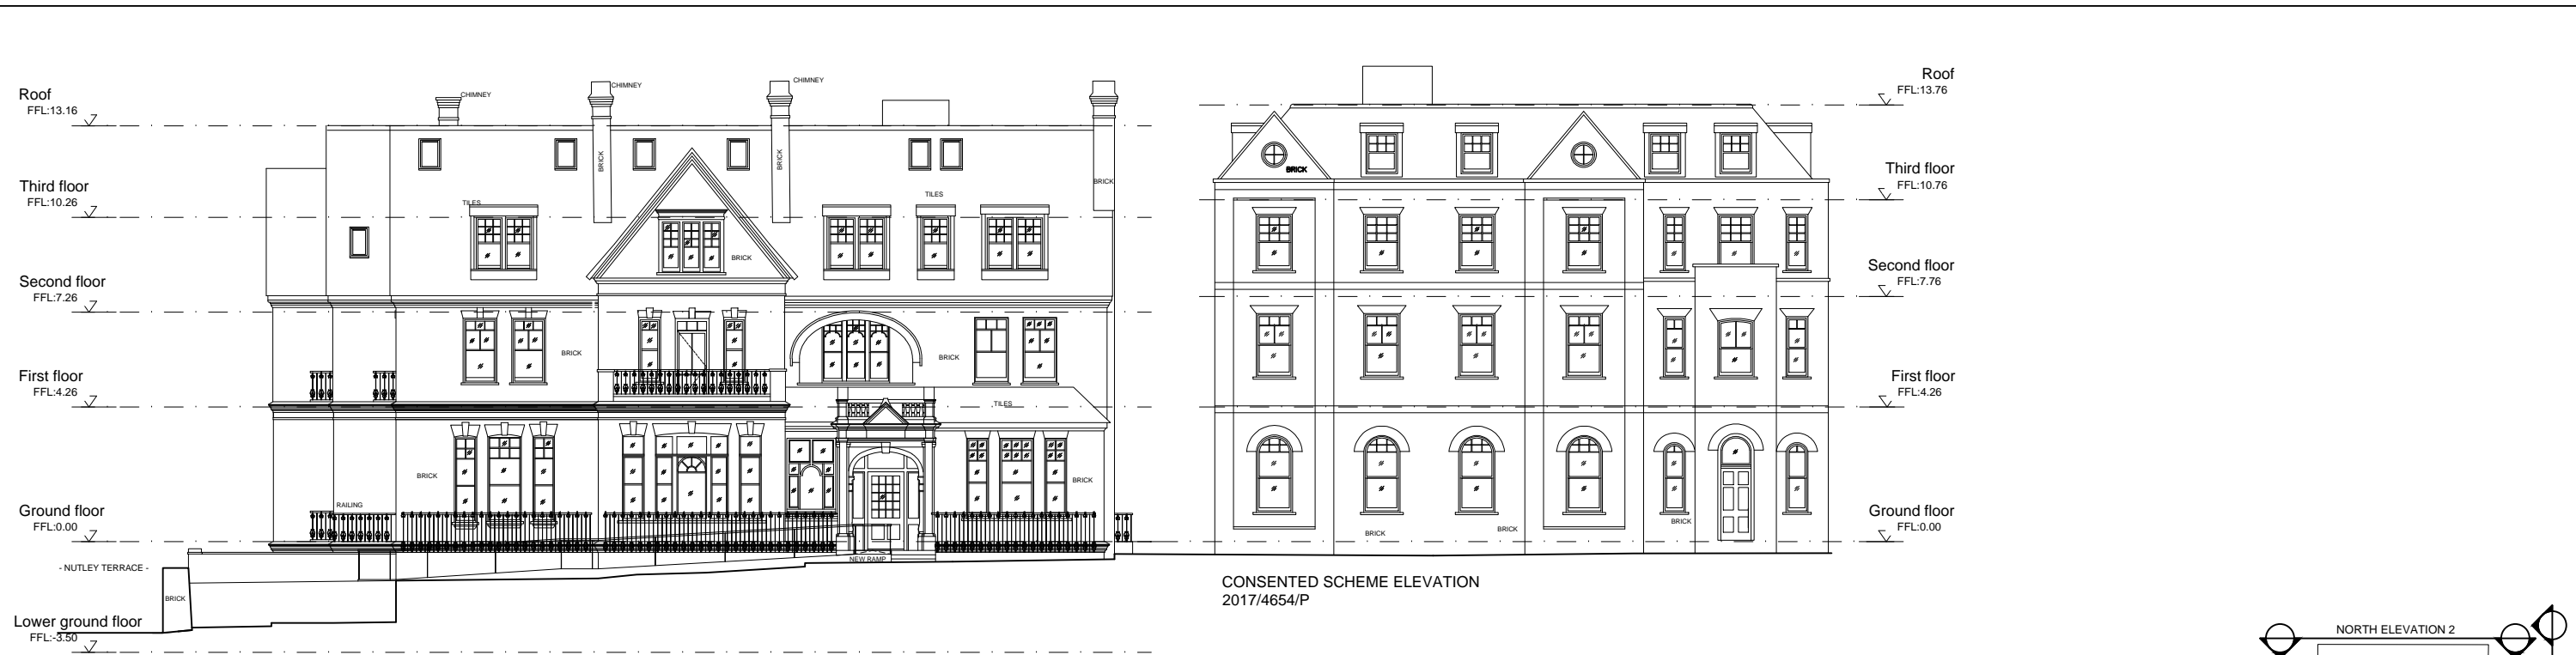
Roof
FFL:13.16

Third floor
FFL:10.26

Second floor
FFL:7.26

First floor
FFL:4.26

Ground floor
FFL:0.00

- NUTLEY TERRACE -

Lower ground floor
FFL:-3.50

CHIMNEY
CHIMNEY
CHIMNEY
BRICK
BRICK
BRICK
TILES
TILES
BRICK
BRICK
BRICK
TILES
BRICK
BRICK
RAILING
NEW RAMP
BRICK

BRICK
BRICK
BRICK
BRICK

Roof
FFL:13.76

Third floor
FFL:10.76

Second floor
FFL:7.76

First floor
FFL:4.26

Ground floor
FFL:0.00

CONSENTED SCHEME ELEVATION
2017/4654/P

NORTH ELEVATION 2